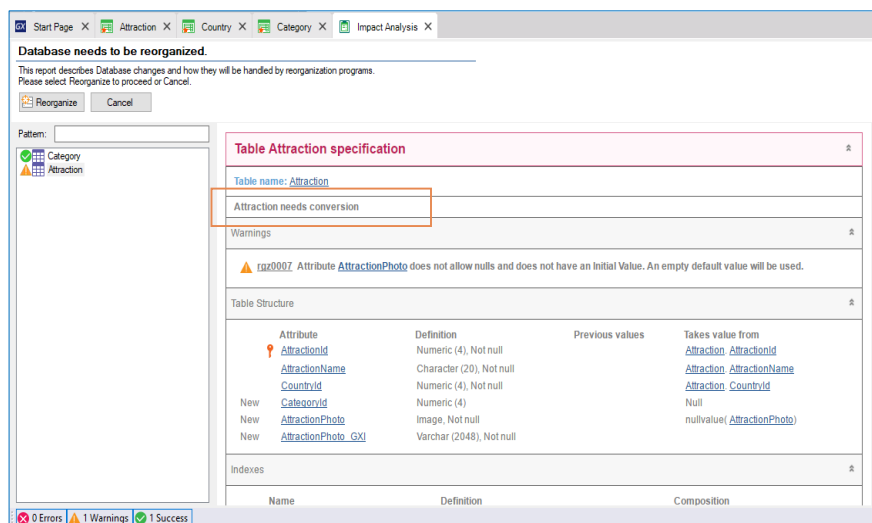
Start Page ✕ Attraction ✕ Country ✕ Category ✕ Impact Analysis ✕

Database needs to be reorganized.

This report describes Database changes and how they will be handled by reorganization programs.
Please select Reorganize to proceed or Cancel.

Reorganize Cancel

Pattern:

Category
Attraction

Table Attraction specification

Table name: Attraction

Attraction needs conversion

Warnings

rgz0007 Attribute AttractionPhoto does not allow nulls and does not have an Initial Value. An empty default value will be used.

Table Structure

| | Attribute | Definition | Previous values | Takes value from |
|---|---|---|---|---|
| | AttractionId | Numeric (4), Not null | | Attraction. AttractionId |
| | AttractionName | Character (20), Not null | | Attraction. AttractionName |
| | CountryId | Numeric (4), Not null | | Attraction. CountryId |
| New | CategoryId | Numeric (4) | | Null |
| New | AttractionPhoto | Image, Not null | | nullvalue( AttractionPhoto) |
| New | AttractionPhoto_GXI | Varchar (2048), Not null | | |

Indexes

| Name | Definition | Composition |
|---|---|---|

0 Errors 1 Warnings 1 Success